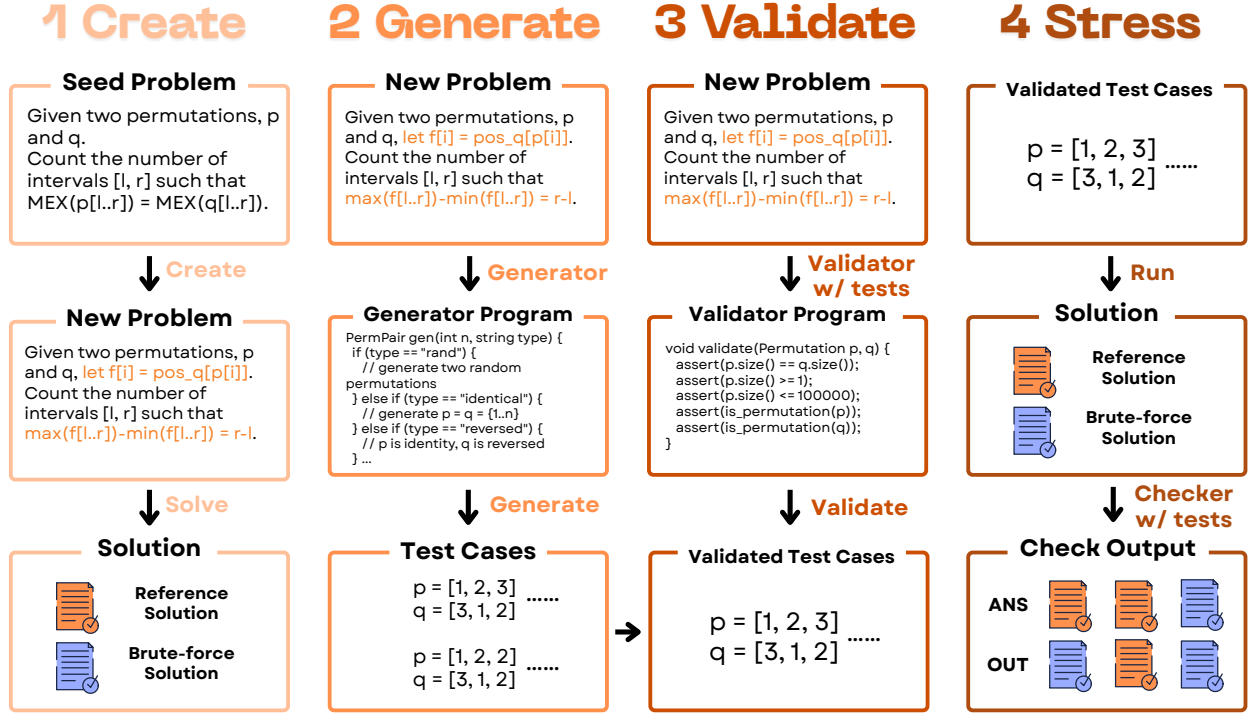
1 Create

Seed Problem

Given two permutations, p and q.
Count the number of intervals [l, r] such that MEX(p[l..r]) = MEX(q[l..r]).

Create

New Problem

Given two permutations, p and q, let f[i] = pos_q[p[i]].
Count the number of intervals [l, r] such that max(f[l..r])-min(f[l..r]) = r-l.

Solve

Solution

Reference Solution

Brute-force Solution

2 Generate

New Problem

Given two permutations, p and q, let f[i] = pos_q[p[i]].
Count the number of intervals [l, r] such that max(f[l..r])-min(f[l..r]) = r-l.

Generator

Generator Program

PermPair gen(int n, string type) {
 if (type == "rand") {
  // generate two random permutations
 } else if (type == "identical") {
  // generate p = q = {1..n}
 } else if (type == "reversed") {
  // p is identity, q is reversed
 } ...

Generate

Test Cases

p = [1, 2, 3]
q = [3, 1, 2] ......

p = [1, 2, 2]
q = [3, 1, 2] ......

3 Validate

New Problem

Given two permutations, p and q, let f[i] = pos_q[p[i]].
Count the number of intervals [l, r] such that max(f[l..r])-min(f[l..r]) = r-l.

Validator w/ tests

Validator Program

void validate(Permutation p, q) {
 assert(p.size() == q.size());
 assert(p.size() >= 1);
 assert(p.size() <= 100000);
 assert(is_permutation(p));
 assert(is_permutation(q));
}

Validate

Validated Test Cases

p = [1, 2, 3]
q = [3, 1, 2] ......

4 Stress

Validated Test Cases

p = [1, 2, 3]
q = [3, 1, 2] ......

Run

Solution

Reference Solution

Brute-force Solution

Checker w/ tests

Check Output

ANS

OUT